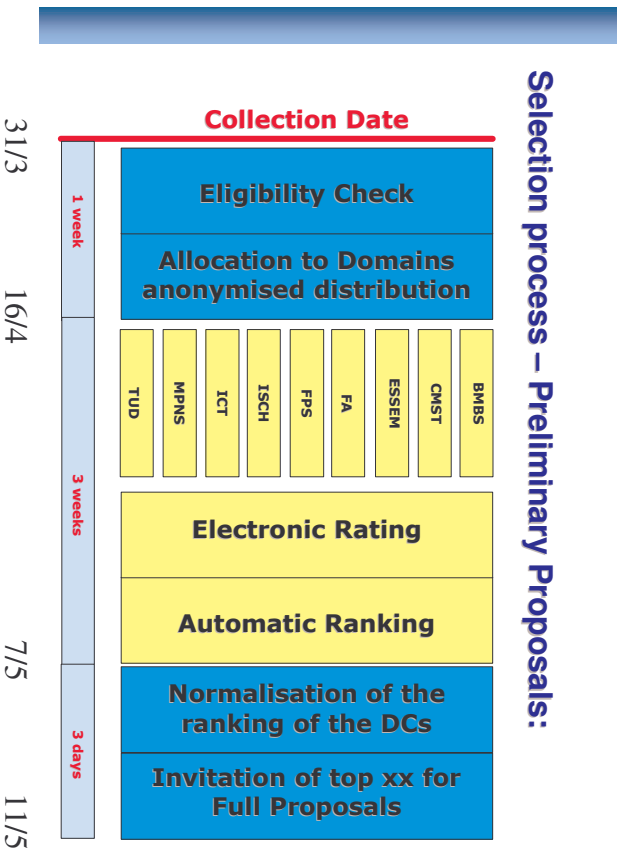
Selection process – Preliminary Proposals:

Collection Date

31/3

1 week

Eligibility Check

Allocation to Domains anonymised distribution

16/4

BMBS

CMST

ESSEM

FA

FPS

ISCH

ICT

MPNS

TUD

3 weeks

Electronic Rating

Automatic Ranking

7/5

3 days

Normalisation of the ranking of the DCs

Invitation of top xx for Full Proposals

11/5